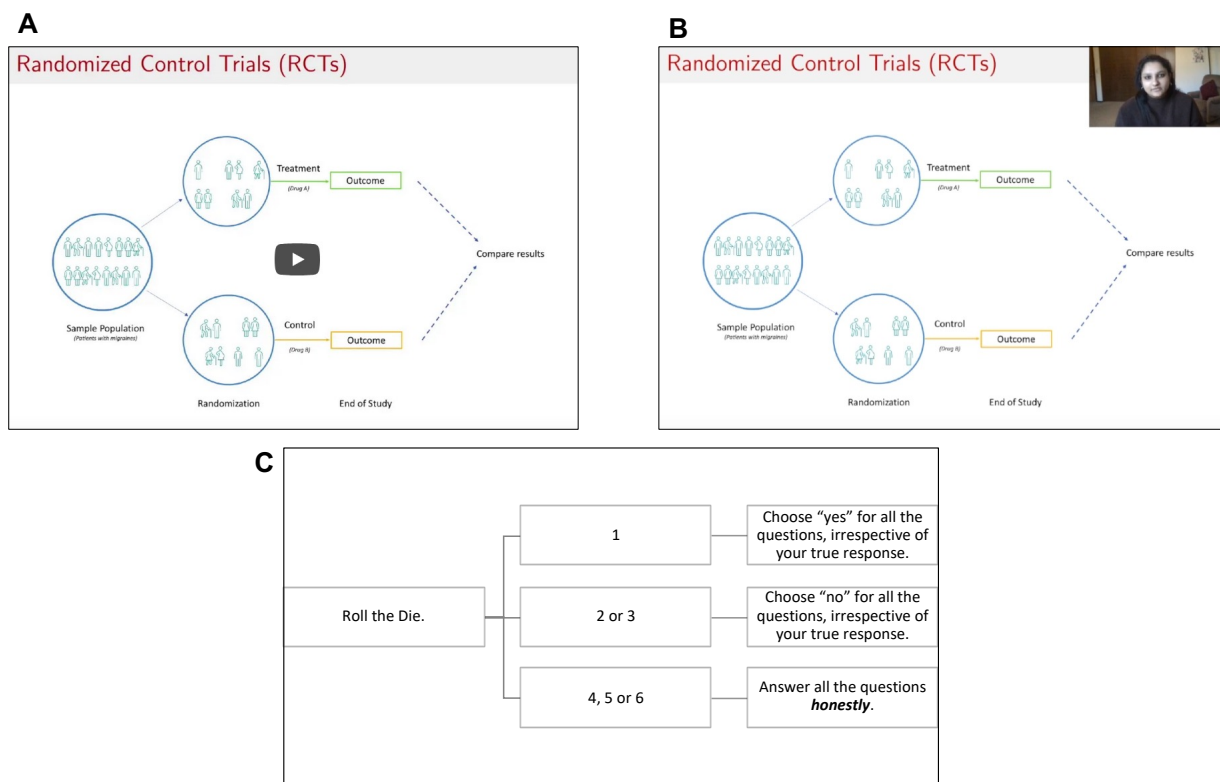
A

Randomized Control Trials (RCTs)

Treatment
(Drug A)
Outcome

Compare results

Sample Population
(Patients with migraines)

Control
(Drug B)
Outcome

Randomization

End of Study

B

Randomized Control Trials (RCTs)

Treatment
(Drug A)
Outcome

Compare results

Sample Population
(Patients with migraines)

Control
(Drug B)
Outcome

Randomization

End of Study

C

Roll the Die.

1

Choose "yes" for all the questions, irrespective of your true response.

2 or 3

Choose "no" for all the questions, irrespective of your true response.

4, 5 or 6

Answer all the questions ***honestly***.